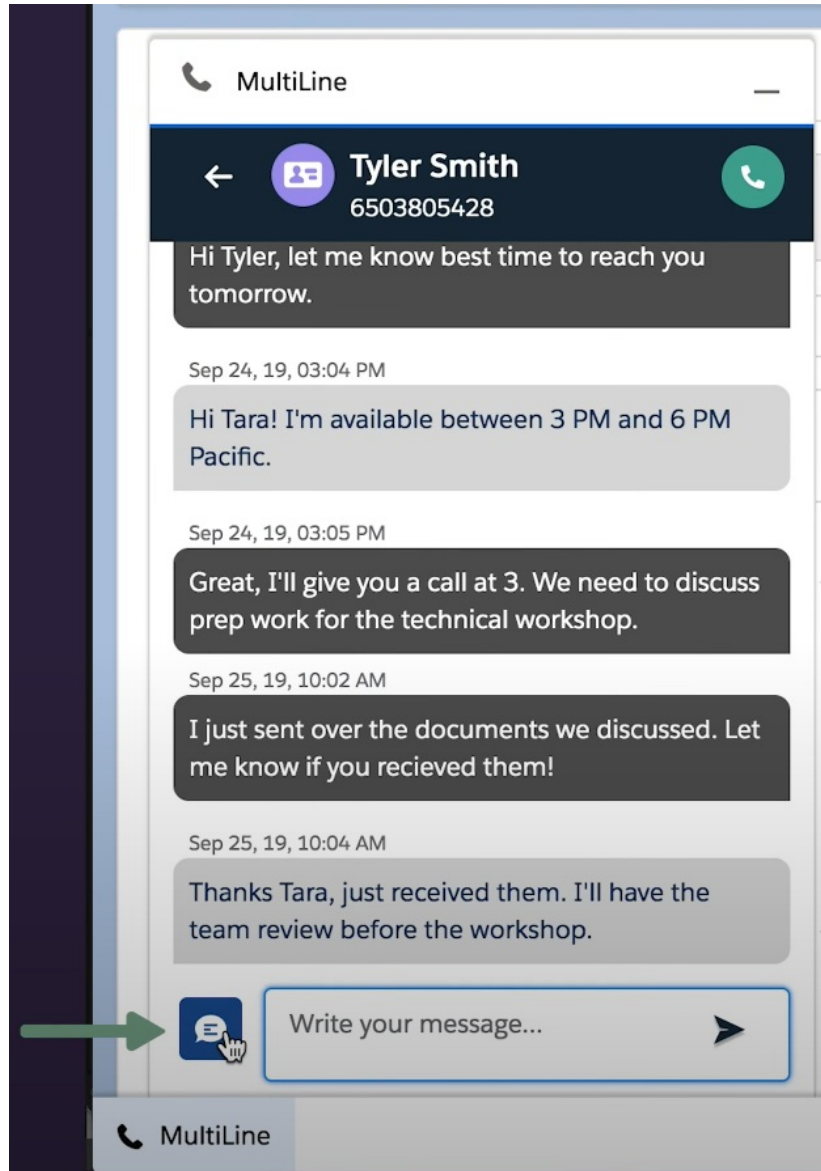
MultiLine

Tyler Smith
6503805428

Hi Tyler, let me know best time to reach you tomorrow.

Sep 24, 19, 03:04 PM

Hi Tara! I'm available between 3 PM and 6 PM Pacific.

Sep 24, 19, 03:05 PM

Great, I'll give you a call at 3. We need to discuss prep work for the technical workshop.

Sep 25, 19, 10:02 AM

I just sent over the documents we discussed. Let me know if you recieved them!

Sep 25, 19, 10:04 AM

Thanks Tara, just received them. I'll have the team review before the workshop.

Write your message...

MultiLine